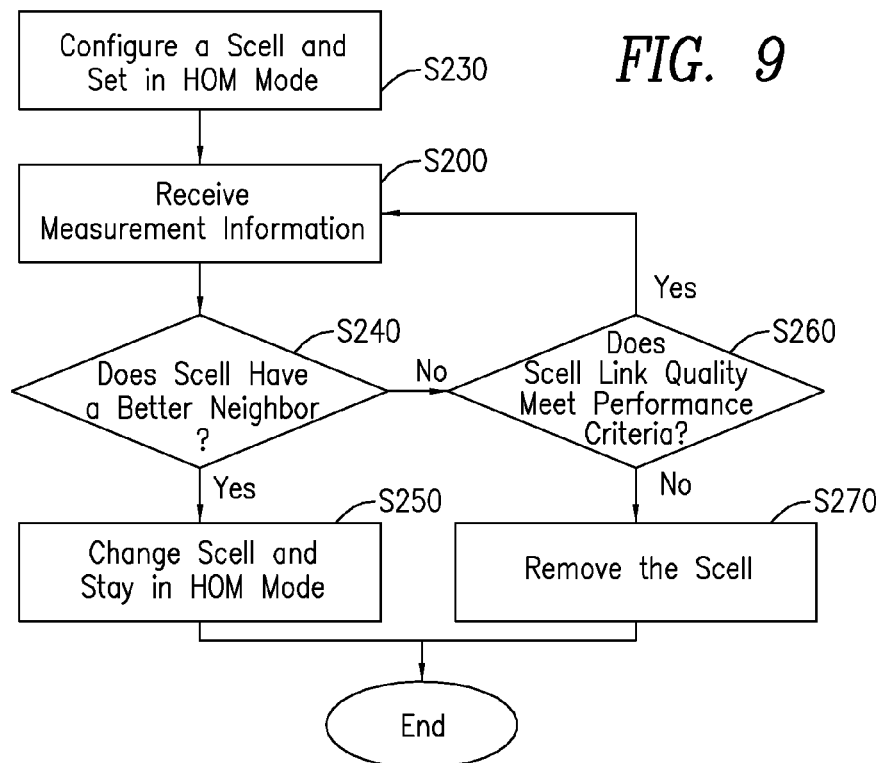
FIG. 9

Configure a Scell and Set in HOM Mode

S230

Receive Measurement Information

S200

Does Scell Have a Better Neighbor ?

S240

No

Does Scell Link Quality Meet Performance Criteria?

S260

Yes

Yes

No

Change Scell and Stay in HOM Mode

S250

Remove the Scell

S270

End